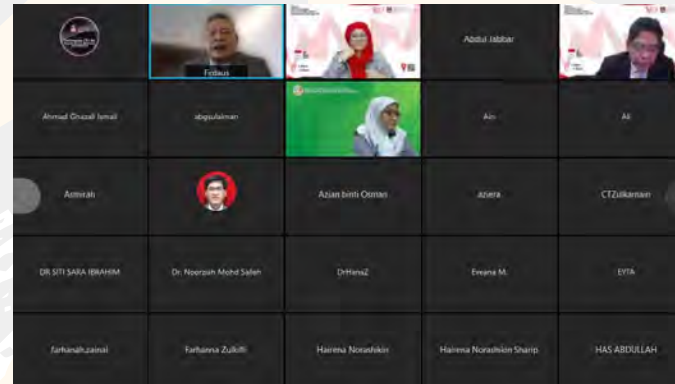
Firdaus

Abdul Jabbar

Ahmad Ghazali Ismail

abgsulaiman

Ain

Ali

Asmirah

Azian binti Osman

aziera

CTZulkarnain

DR SITI SARA IBRAHIM

Dr. Noorzaih Mohd Salleh

DrHanaZ

Eveana M.

EYTA

farhanah.zainal

Farhanna Zulkifli

Hairena Norashikin

Hairena Norashikin Sharip.

HAS ABDULLAH